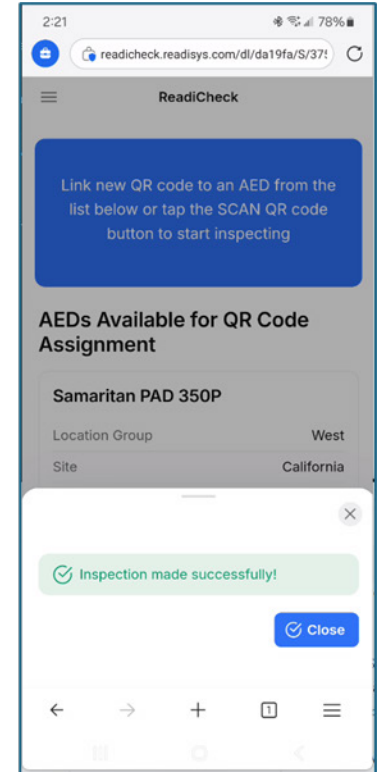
2:21

78%

readicheck.readisys.com/dl/da19fa/S/37!

ReadiCheck

Link new QR code to an AED from the list below or tap the SCAN QR code button to start inspecting

AEDs Available for QR Code Assignment

Samaritan PAD 350P

Location Group West

Site California

Inspection made successfully!

Close

1